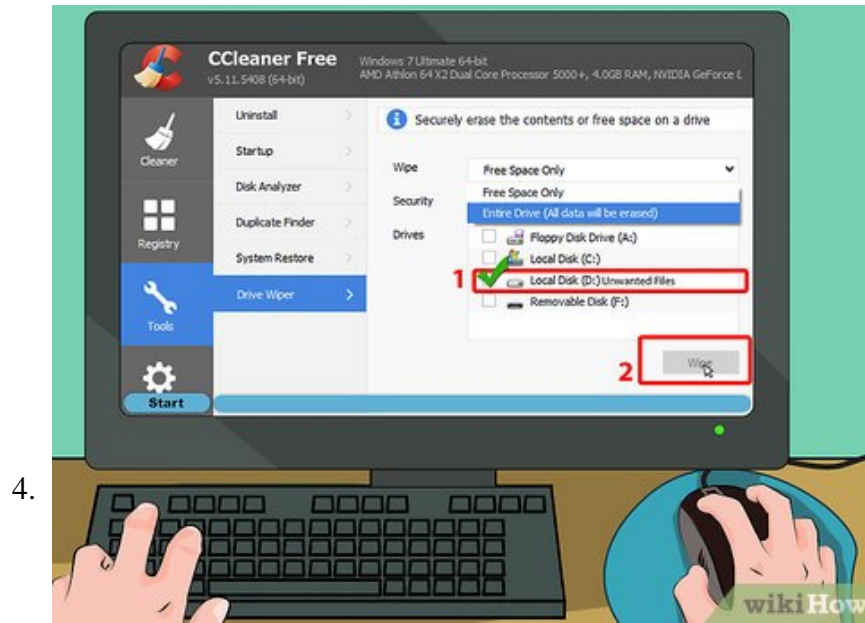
4.

CCleaner Free
v5.11.5408 (64-bit)
Windows 7 Ultimate 64-bit
AMD Athlon 64 X2 Dual Core Processor 5000+, 4.0GB RAM, NVIDIA GeForce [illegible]

Cleaner
Registry
Tools
Start

Uninstall
Startup
Disk Analyzer
Duplicate Finder
System Restore
Drive Wiper

Securely erase the contents or free space on a drive

Wipe
Free Space Only
Security
Drives
Free Space Only
Entire Drive (All data will be erased)
Floppy Disk Drive (A:)
Local Disk (C:)
1
Local Disk (D:) Unwanted Files
Removable Disk (F:)
2
Wipe

wikiHow